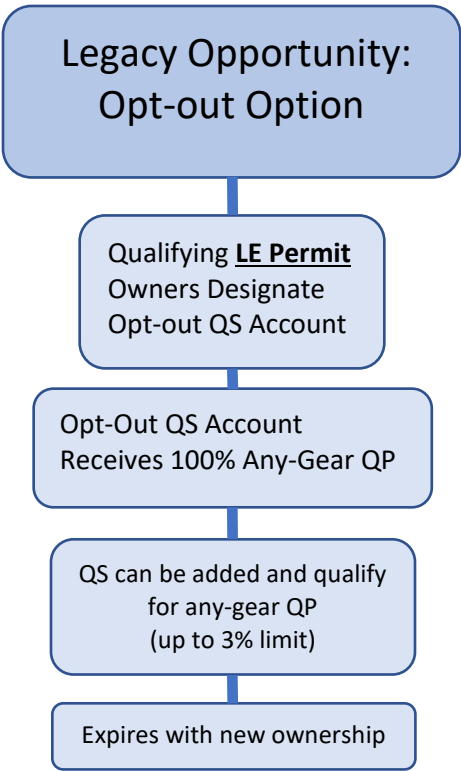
Legacy Opportunity: Opt-out Option

Qualifying **LE Permit** Owners Designate Opt-out QS Account

Opt-Out QS Account Receives 100% Any-Gear QP

QS can be added and qualify for any-gear QP (up to 3% limit)

Expires with new ownership